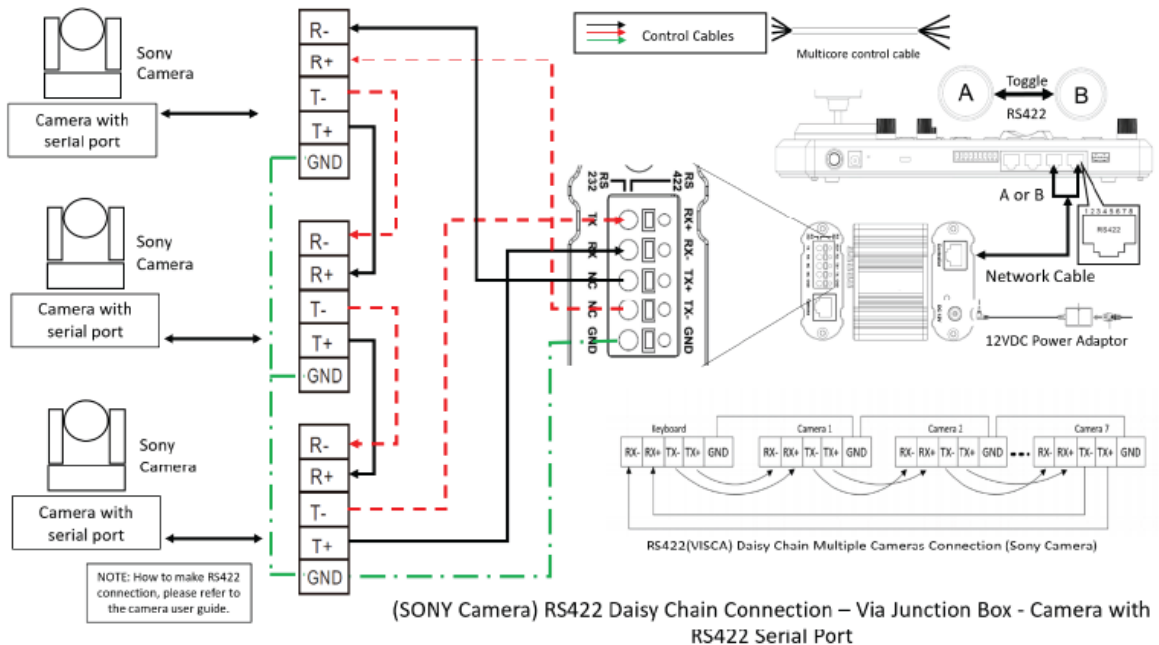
Sony Camera

Camera with serial port

R-
R+
T-
T+
GND

Sony Camera

Camera with serial port

R-
R+
T-
T+
GND

Sony Camera

Camera with serial port

R-
R+
T-
T+
GND

NOTE: How to make RS422 connection, please refer to the camera user guide.

Control Cables

Multicore control cable

A Toggle B
RS422

RS 232
RS 422
TX RX NC NC GND
RX+ RX- TX+ TX- GND

A or B

12345678
RS422

Network Cable

12VDC Power Adaptor

| Keyboard | | | | | Camera 1 | | | | | Camera 2 | | | | | Camera 7 | | | | |
|---|---|---|---|---|---|---|---|---|---|---|---|---|---|---|---|---|---|---|---|
| RX- | RX+ | TX- | TX+ | GND | RX- | RX+ | TX- | TX+ | GND | RX- | RX+ | TX- | TX+ | GND | RX- | RX+ | TX- | TX+ | GND |

RS422(VISCA) Daisy Chain Multiple Cameras Connection (Sony Camera)

(SONY Camera) RS422 Daisy Chain Connection – Via Junction Box - Camera with RS422 Serial Port